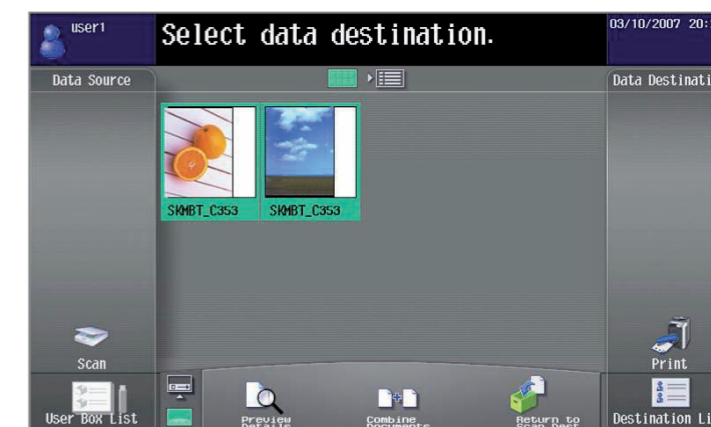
user1

Select data destination.

03/10/2007 20:

Data Source

Data Destinati

SKMBT_C353

SKMBT_C353

Scan

Print

User Box List

Preview Details

Combine Documents

Return to Scan Dest

Destination Li